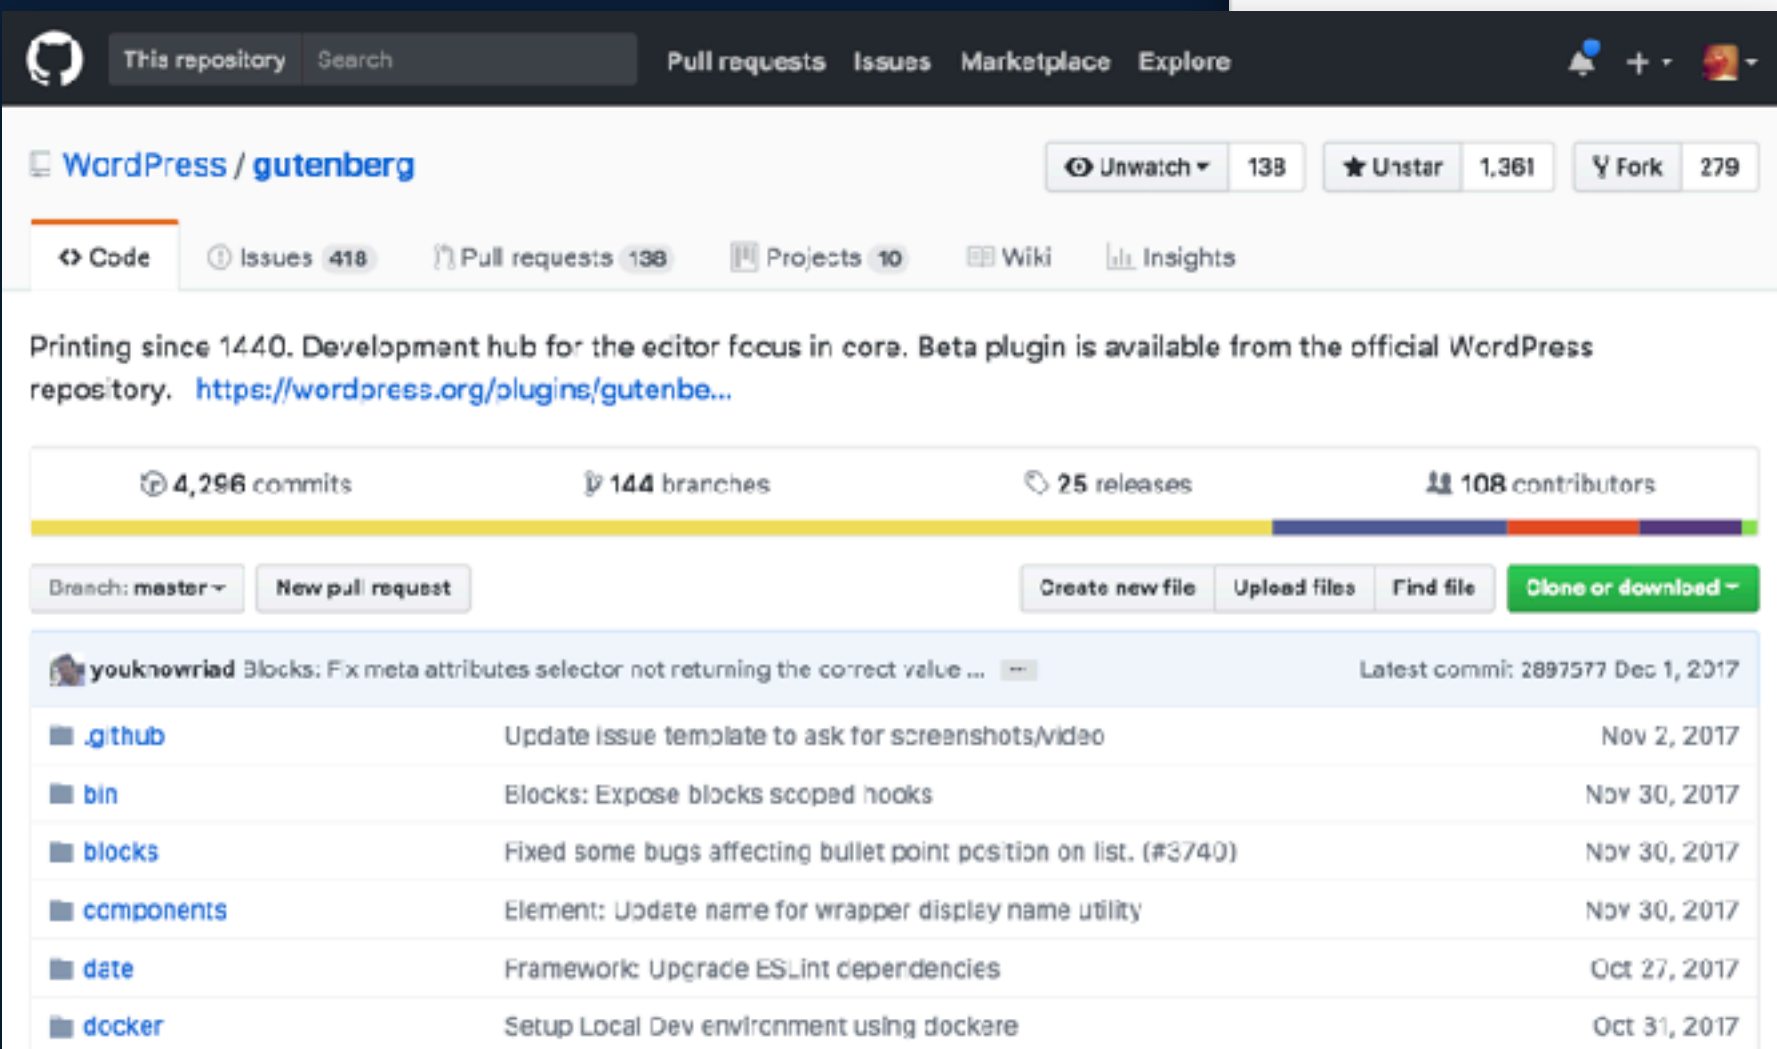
This repository Search Pull requests Issues Marketplace Explore

WordPress / gutenberg

Unwatch 138 Unstar 1,361 Fork 279

Code Issues 418 Pull requests 138 Projects 10 Wiki Insights

Printing since 1440. Development hub for the editor focus in core. Beta plugin is available from the official WordPress repository. https://wordpress.org/plugins/gutenbe...

4,296 commits 144 branches 25 releases 108 contributors

Branch: master New pull request Create new file Upload files Find file Clone or download

youknowriad Blocks: Fix meta attributes selector not returning the correct value ... ··· Latest commit 2897577 Dec 1, 2017

| | | |
|---|---|---|
| .github | Update issue template to ask for screenshots/video | Nov 2, 2017 |
| bin | Blocks: Expose blocks scoped hooks | Nov 30, 2017 |
| blocks | Fixed some bugs affecting bullet point position on list. (#3740) | Nov 30, 2017 |
| components | Element: Update name for wrapper display name utility | Nov 30, 2017 |
| date | Framework: Upgrade ESLint dependencies | Oct 27, 2017 |
| docker | Setup Local Dev environment using dockere | Oct 31, 2017 |